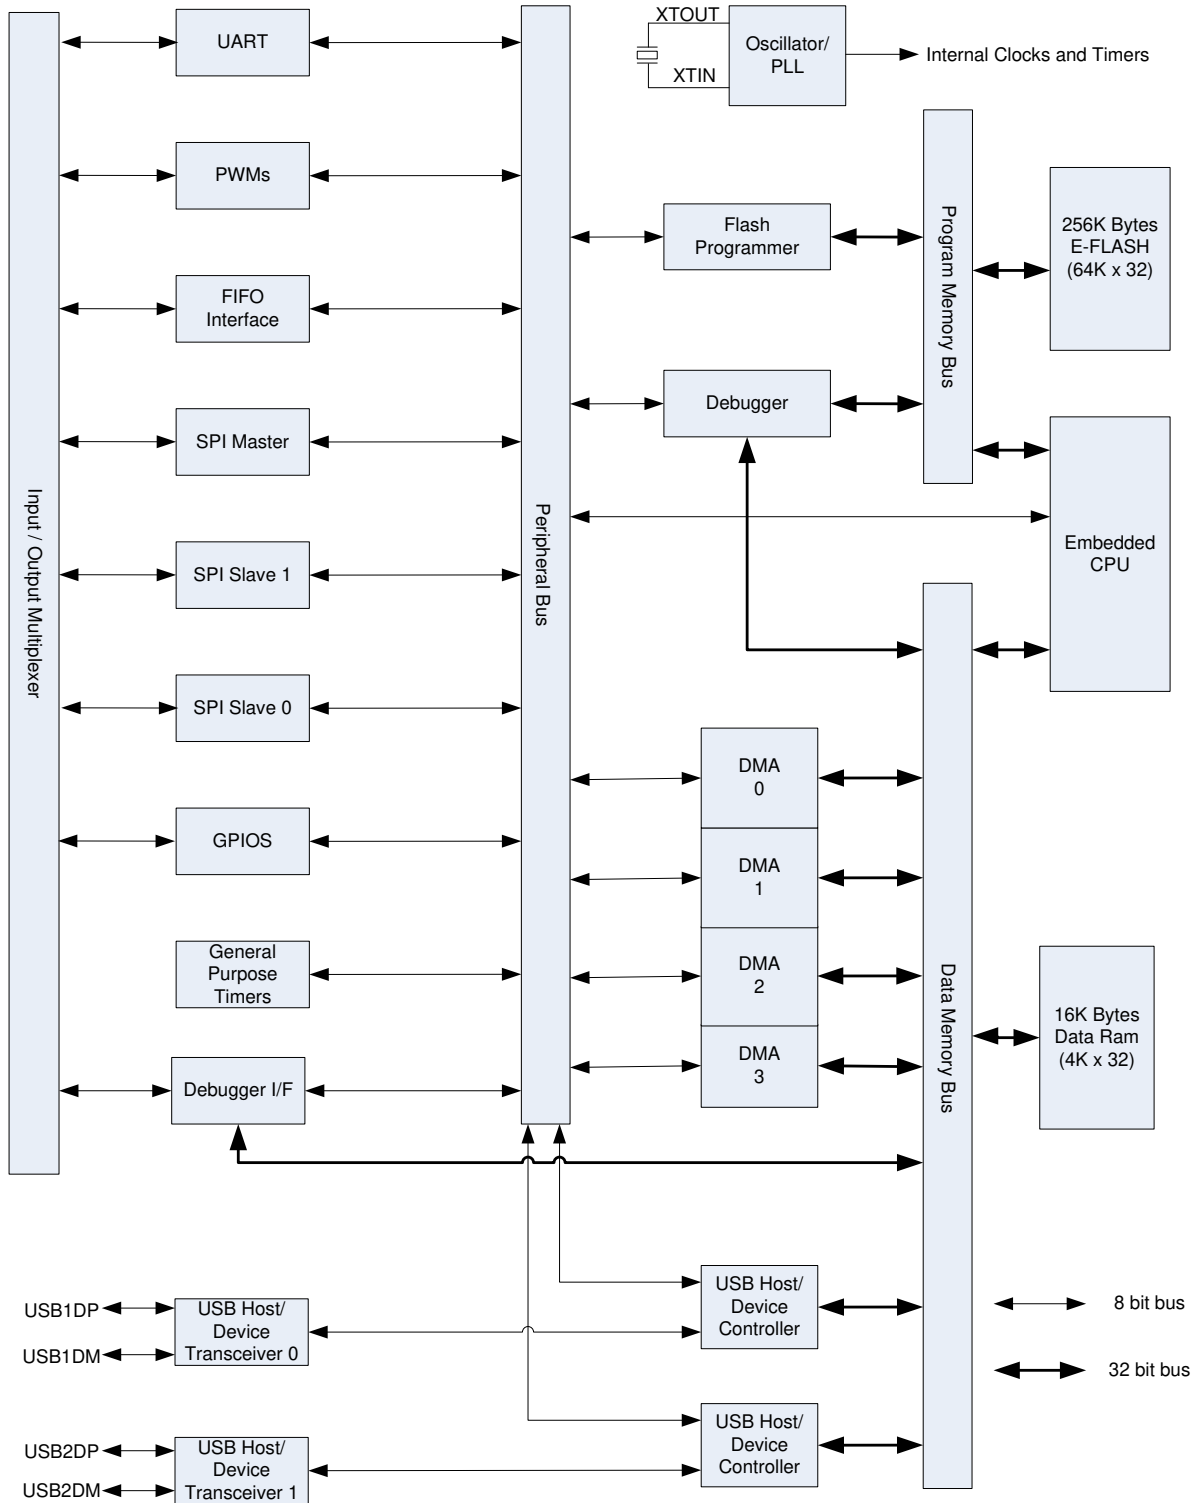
UART

XTOUT

Oscillator/ PLL

Internal Clocks and Timers

XTIN

PWMs

Program Memory Bus

256K Bytes E-FLASH (64K x 32)

Flash Programmer

FIFO Interface

Debugger

SPI Master

Input / Output Multiplexer

Peripheral Bus

Embedded CPU

SPI Slave 1

SPI Slave 0

DMA 0

GPIOS

DMA 1

General Purpose Timers

DMA 2

Data Memory Bus

16K Bytes Data Ram (4K x 32)

DMA 3

Debugger I/F

USB Host/ Device Controller

8 bit bus

USB1DP

USB Host/ Device Transceiver 0

USB1DM

32 bit bus

USB Host/ Device Controller

USB2DP

USB Host/ Device Transceiver 1

USB2DM